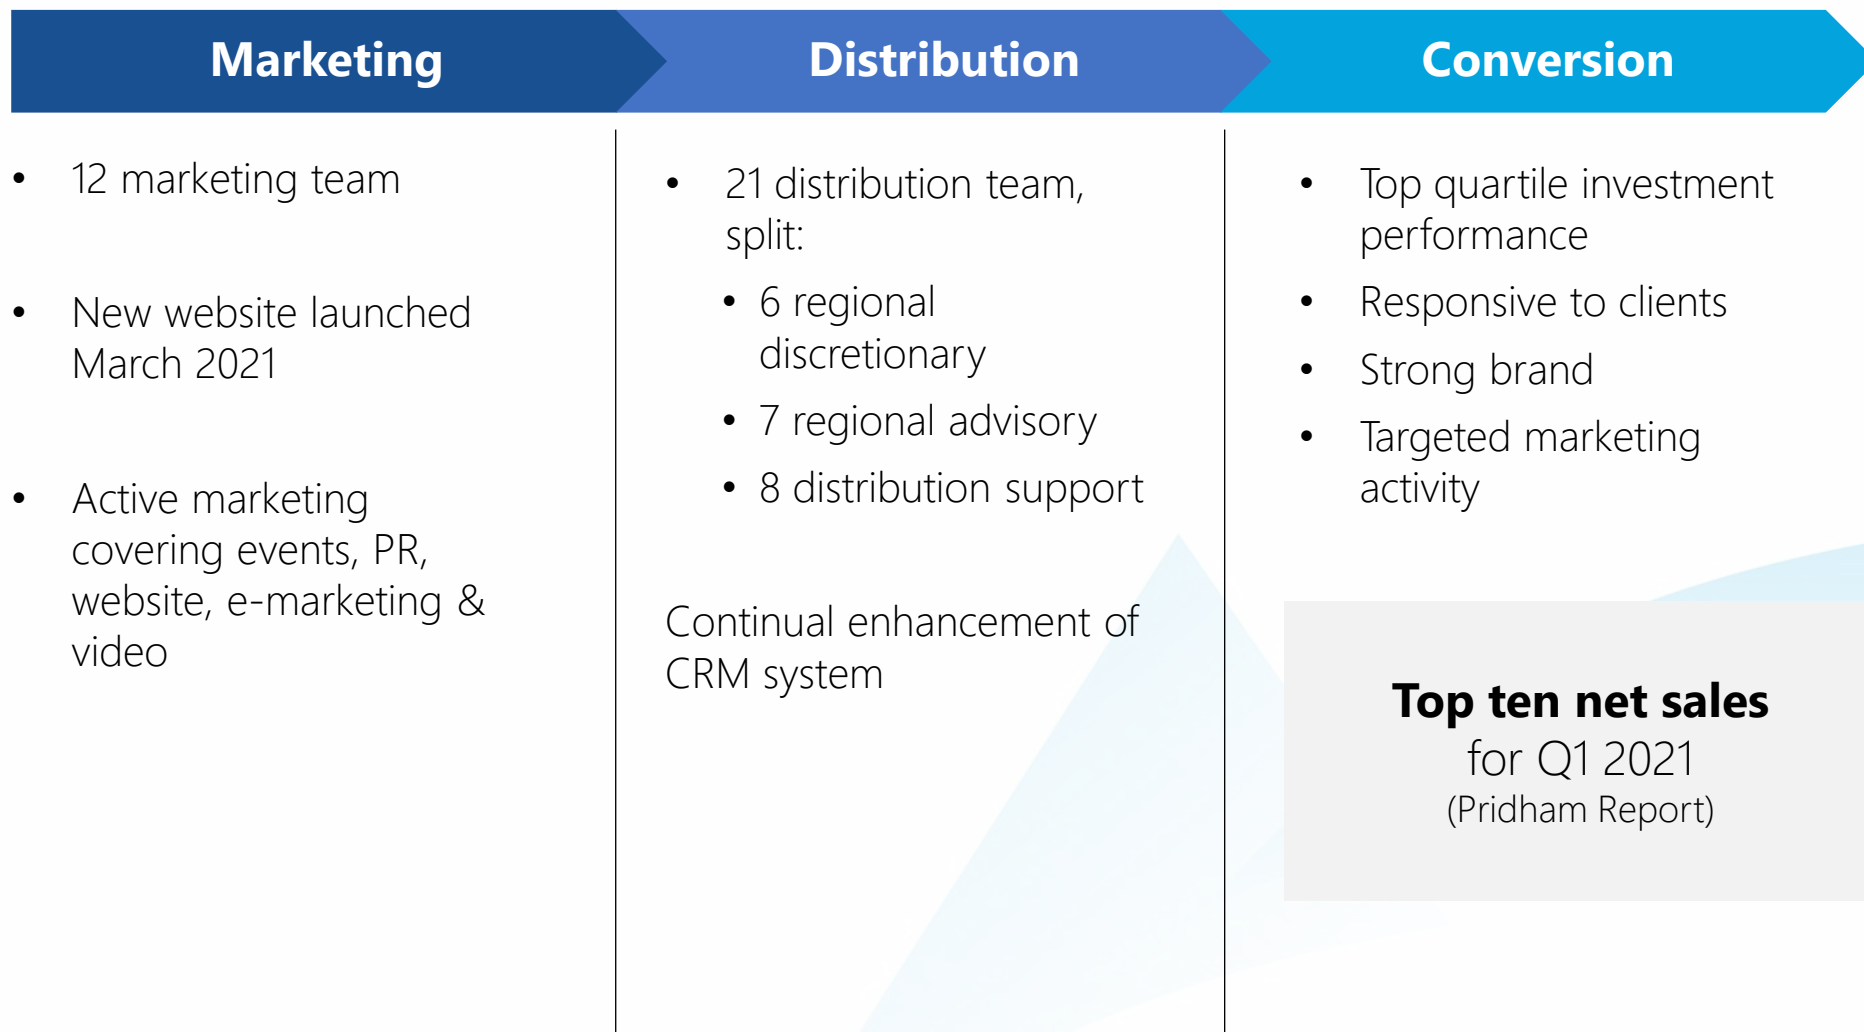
Marketing

- 12 marketing team
- New website launched March 2021
- Active marketing covering events, PR, website, e-marketing & video

Distribution

- 21 distribution team, split:
  - 6 regional discretionary
  - 7 regional advisory
  - 8 distribution support

Continual enhancement of CRM system

Conversion

- Top quartile investment performance
- Responsive to clients
- Strong brand
- Targeted marketing activity

Top ten net sales for Q1 2021 (Pridham Report)